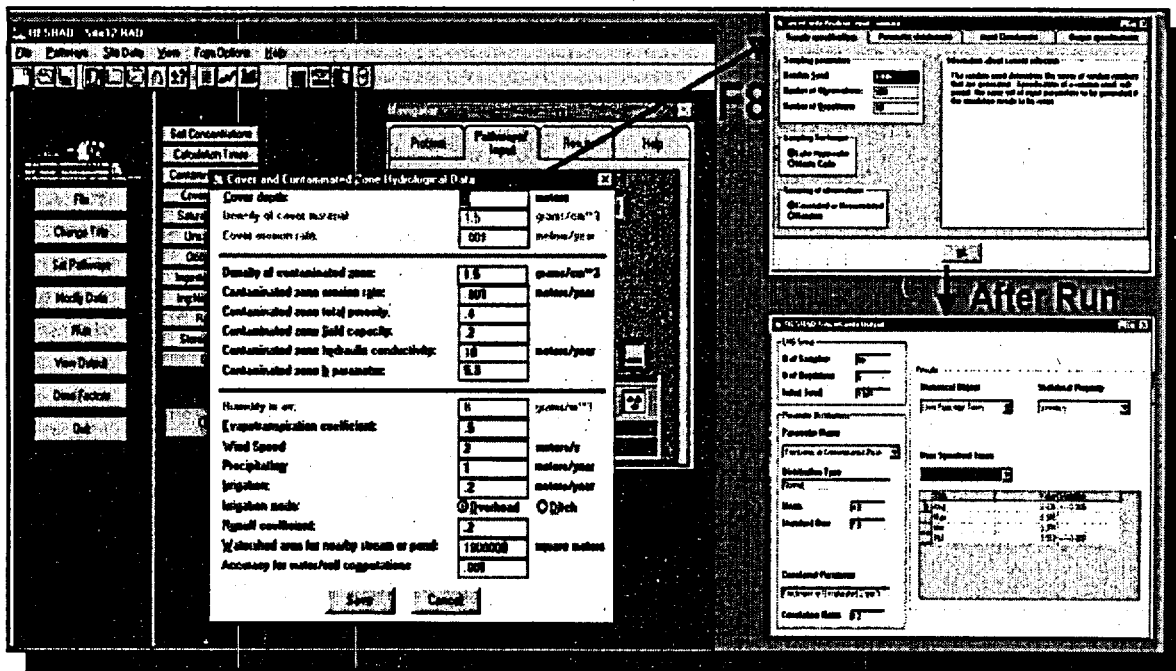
RESRAD - Site12 RAD

File Pathways Site Data View Form Options Help

File

Change Title

Set Pathways

Modify Data

Run

View Output

Dose Factors

Quit

Set Concentrations

Calculation Times

Navigator

Pathways/Input

Help

Cover and Contaminated Zone Hydrological Data

Cover depth: meters

Density of cover material: 1.5 grams/cm**3

Cover erosion rate: .001 meters/year

Density of contaminated zone: 1.5 grams/cm**3

Contaminated zone erosion rate: .001 meters/year

Contaminated zone total porosity: .4

Contaminated zone field capacity: .2

Contaminated zone hydraulic conductivity: 10 meters/year

Contaminated zone b parameter: 5.3

Humidity in air: 8 grams/m**3

Evapotranspiration coefficient: .5

Wind Speed: 2 meters/s

Precipitation: 1 meters/year

Irrigation: .2 meters/year

Irrigation mode: Overhead Ditch

Runoff coefficient: .2

Watershed area for nearby stream or pond: 1000000 square meters

Accuracy for water/soil computations: .001

Save Cancel

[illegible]

Sample specifications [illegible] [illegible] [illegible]

Random Seed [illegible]

Number of Observations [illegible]

Number of Repetitions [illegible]

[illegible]

OK

After Run

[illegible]

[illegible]

Save